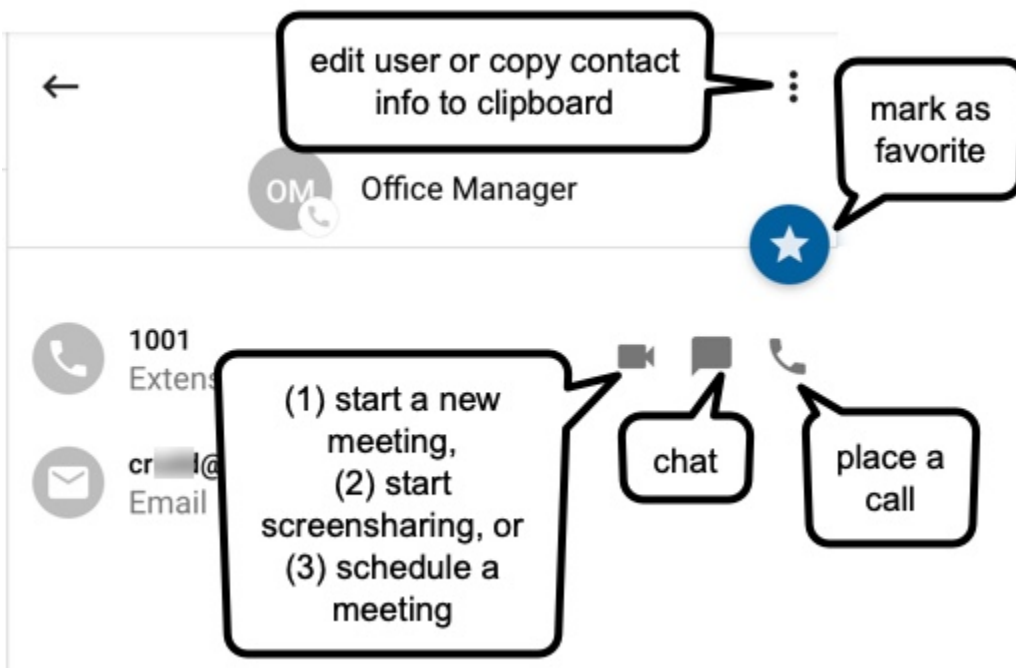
←

edit user or copy contact info to clipboard

mark as favorite

OM

Office Manager

1001
Extens

cr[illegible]@
Email

(1) start a new meeting,
(2) start screensharing, or
(3) schedule a meeting

chat

place a call